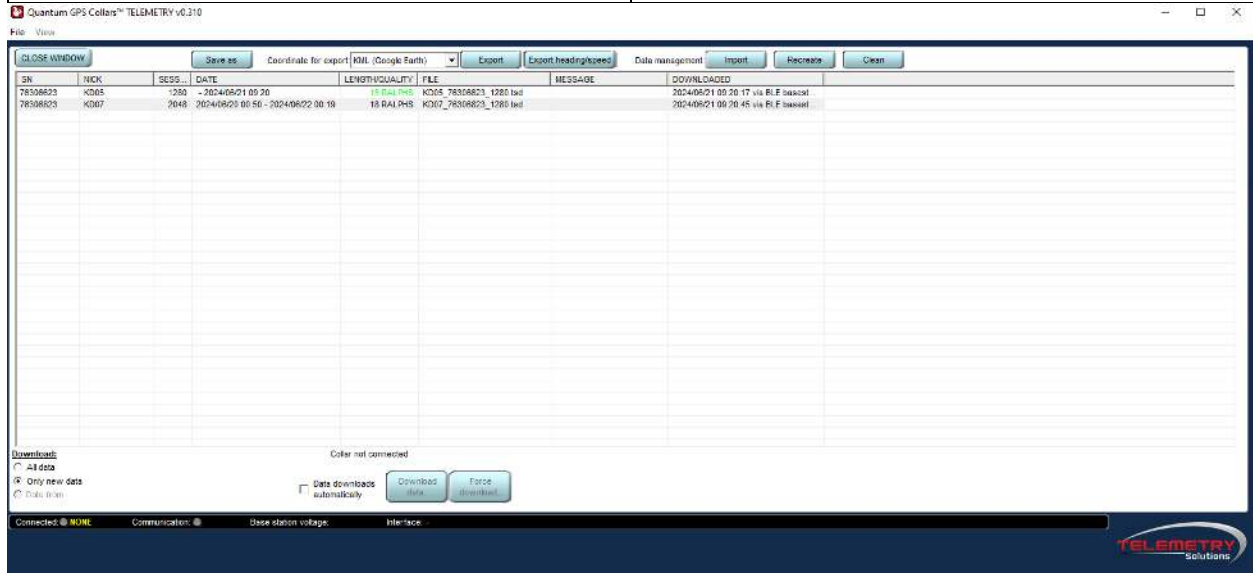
Quantum GPS Collars™ TELEMETRY v0.310

File View

CLOSE WINDOW

Save as

Coordinate for export KML (Google Earth)

Export

Export heading/speed

Data management

Import

Recreate

Clean

| SN | NICK | SESS... | DATE | LENGTH/QUALITY | FILE | MESSAGE | DOWNLOADED |
|---|---|---|---|---|---|---|---|
| 78308823 | KD05 | 1280 | - 2024/06/21 09:20 | 15 RALPHS | KD05_78308823_1280.tsd | | 2024/06/21 09:20:17 via BLE based... |
| 78308823 | KD07 | 2048 | 2024/06/20 00:50 - 2024/06/22 00:18 | 18 RALPHS | KD07_78308823_1280.tsd | | 2024/06/21 09:20:45 via BLE based... |

Download:

All data

Only new data

Date from

Collar not connected

Data downloads automatically

Download data

Force download

Connected: NONE

Communication:

Base station voltage:

Interface: -

TELEMETRY Solutions